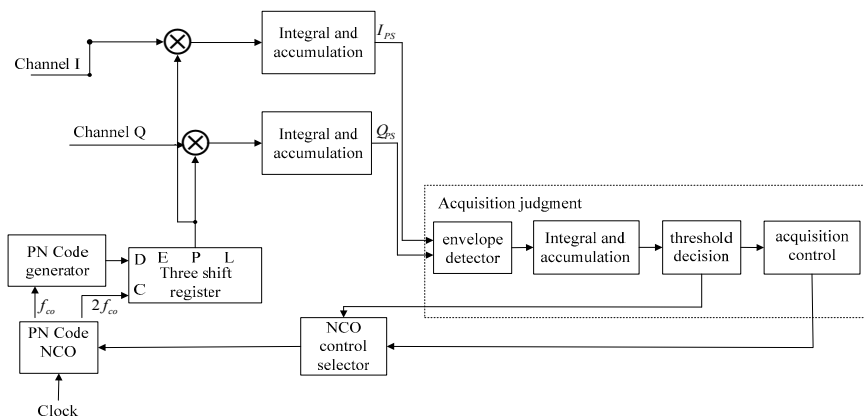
Channel I

Integral and accumulation

$I_{PS}$

Channel Q

Integral and accumulation

$Q_{PS}$

Acquisition judgment

envelope detector

Integral and accumulation

threshold decision

acquisition control

PN Code generator

D E P L

C

Three shift register

$f_{co}$

$2f_{co}$

PN Code NCO

NCO control selector

Clock